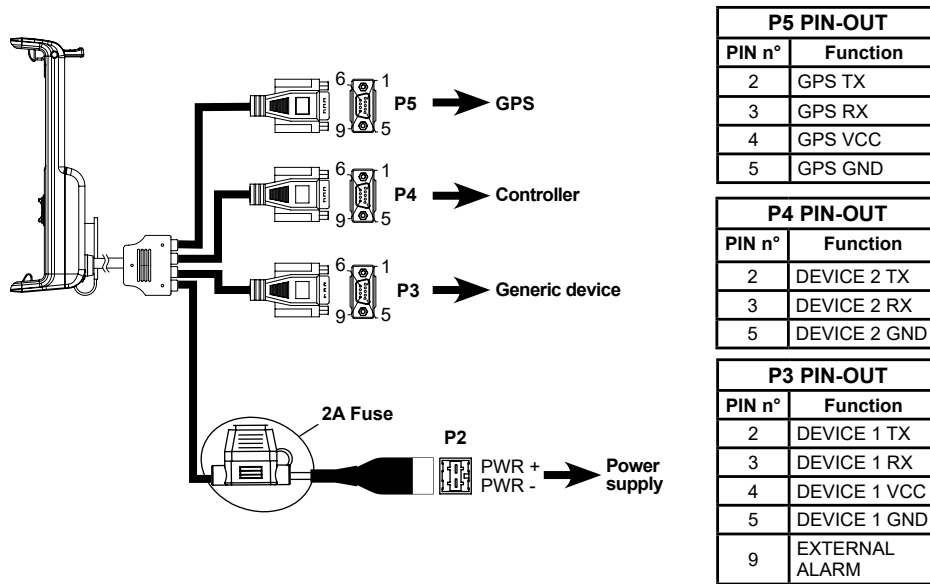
6 1
9 5
P5 GPS

6 1
9 5
P4 Controller

6 1
9 5
P3 Generic device

2A Fuse

P2
PWR +
PWR -
Power supply

| P5 PIN-OUT | |
|---|---|
| PIN n° | Function |
| 2 | GPS TX |
| 3 | GPS RX |
| 4 | GPS VCC |
| 5 | GPS GND |

| P4 PIN-OUT | |
|---|---|
| PIN n° | Function |
| 2 | DEVICE 2 TX |
| 3 | DEVICE 2 RX |
| 5 | DEVICE 2 GND |

| P3 PIN-OUT | |
|---|---|
| PIN n° | Function |
| 2 | DEVICE 1 TX |
| 3 | DEVICE 1 RX |
| 4 | DEVICE 1 VCC |
| 5 | DEVICE 1 GND |
| 9 | EXTERNAL ALARM |